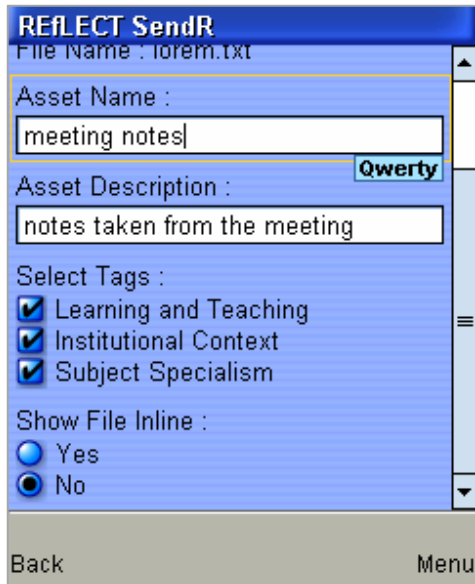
REfLECT SendR

File Name : lorem.txt

Asset Name :

meeting notes

Qwerty

Asset Description :

notes taken from the meeting

Select Tags :

Learning and Teaching

Institutional Context

Subject Specialism

Show File Inline :

Yes

No

Back

Menu